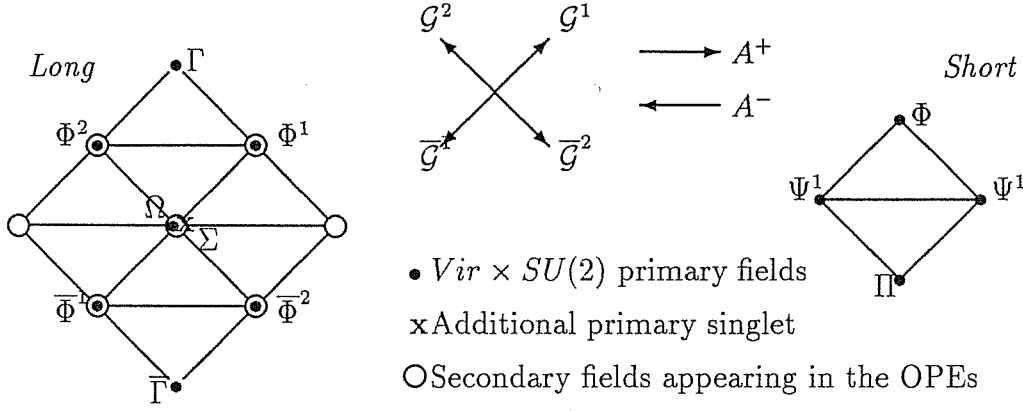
*Long*

$\Gamma$

$\Phi^2$ $\Phi^1$

$\Omega$ $\Sigma$

$\overline{\Phi}^1$ $\overline{\Phi}^2$

$\overline{\Gamma}$

$\mathcal{G}^2$ $\mathcal{G}^1$

$\overline{\mathcal{G}}^1$ $\overline{\mathcal{G}}^2$

$\longrightarrow A^+$

$\longleftarrow A^-$

*Short*

$\Phi$

$\Psi^1$ $\Psi^1$

$\Pi$

• $Vir \times SU(2)$ primary fields

xAdditional primary singlet

OSecondary fields appearing in the OPEs